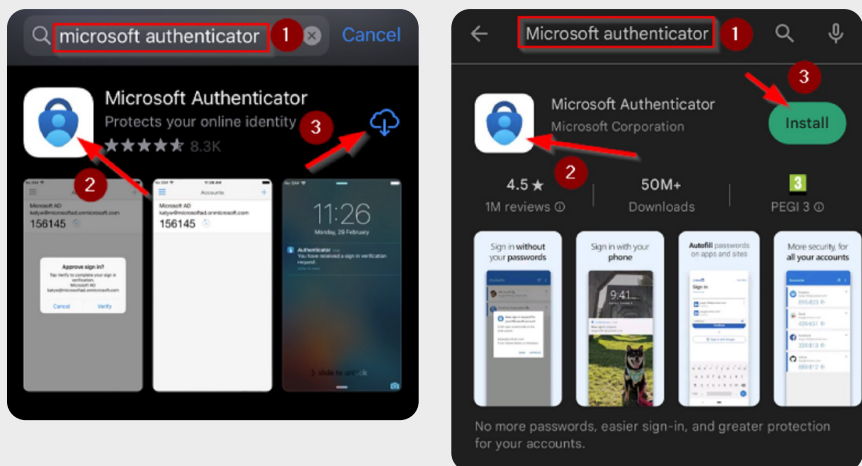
microsoft authenticator 1 Cancel

Microsoft Authenticator
Protects your online identity 3
★★★★★ 8.3K

2

Microsoft AD
katye@microsoftad.onmicrosoft.com
156145

Approve sign in?
Cancel Verify

Accounts
Microsoft AD
katye@microsoftad.onmicrosoft.com
156145

11:26
Monday, 29 February
Authenticator
You have received a sign in verification request

slide to unlock

Microsoft authenticator 1

3

Microsoft Authenticator
Microsoft Corporation
Install

2

4.5 ★
1M reviews

50M+
Downloads

3
PEGI 3

Sign in without your passwords

Sign in with your phone

9:41

Autofill passwords on apps and sites

Sign in

More security, for all your accounts

No more passwords, easier sign-in, and greater protection for your accounts.